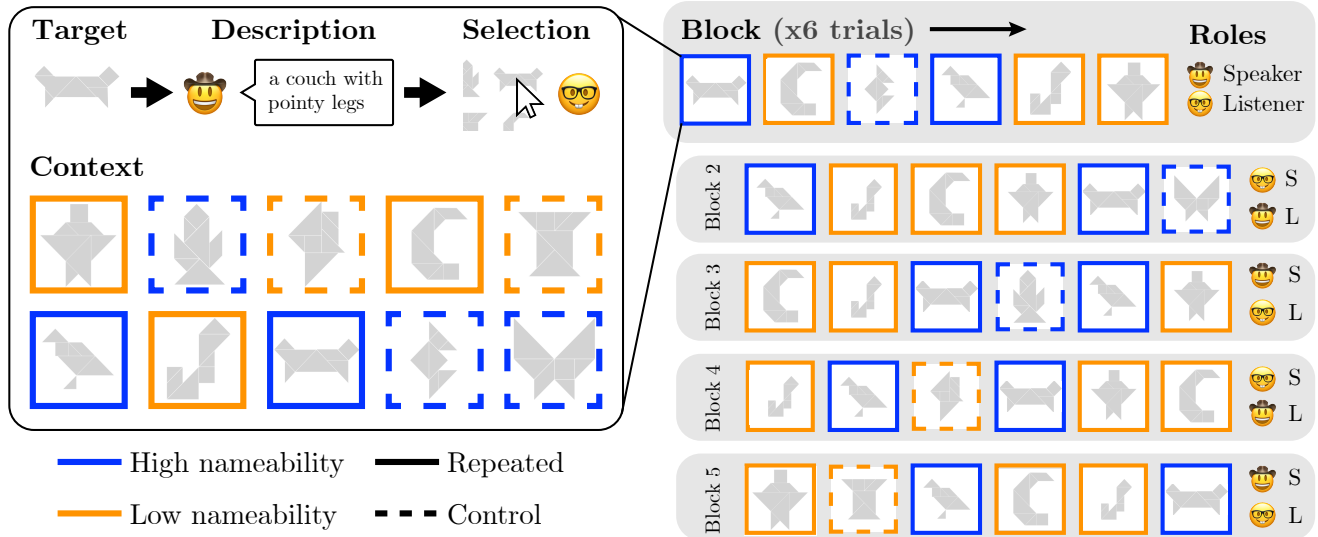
Target Description Selection

a couch with pointy legs

Context

High nameability
Low nameability
Repeated
Control

Block (x6 trials)

Roles
Speaker
Listener

Block 2 S L
Block 3 S L
Block 4 S L
Block 5 S L